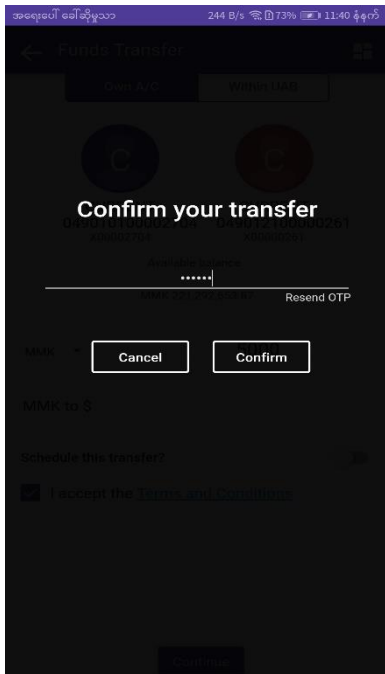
အရေးပေါ် ခေါ်ဆိုမှုသာ 244 B/s 73% 11:40 နံနက်

Fonds Transfer

Own A/C

Within UAB

Confirm your transfer

Available balance

••••••

Resend OTP

MMK

Cancel

Confirm

MMK to $

Schedule this transfer?

I accept the Terms and Conditions

Confirm